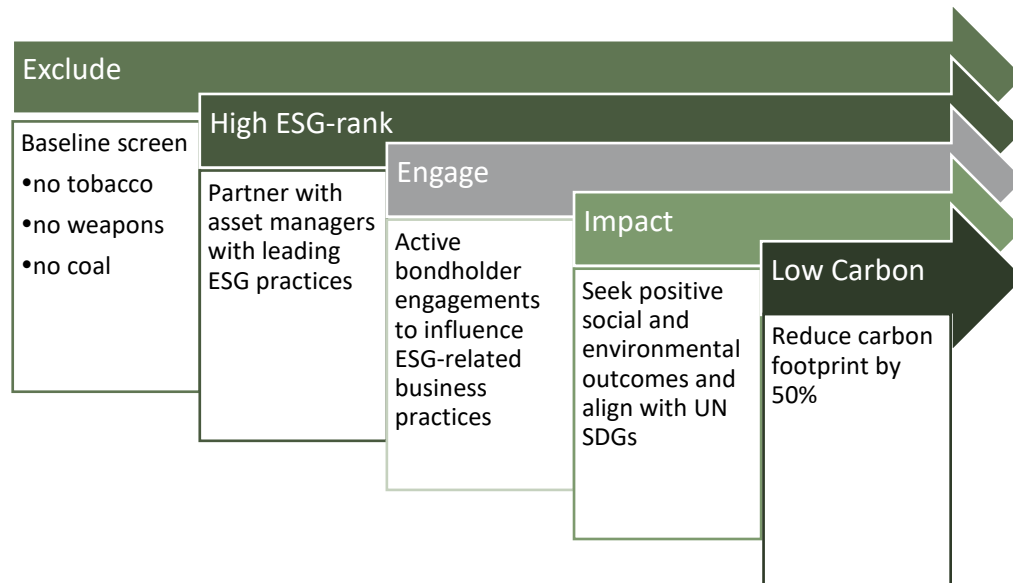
Exclude

Baseline screen
•no tobacco
•no weapons
•no coal

High ESG-rank

Partner with asset managers with leading ESG practices

Engage

Active bondholder engagements to influence ESG-related business practices

Impact

Seek positive social and environmental outcomes and align with UN SDGs

Low Carbon

Reduce carbon footprint by 50%